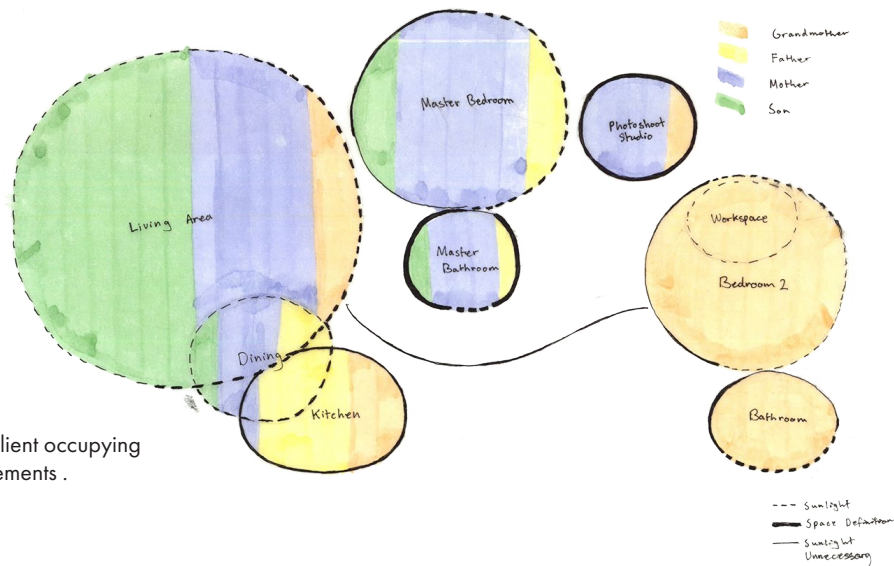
Grandmother
Father
Mother
Son

Living Area

Master Bedroom

Photoshoot Studio

Master Bathroom

Workspace

Bedroom 2

Dining

Kitchen

Bathroom

lient occupying
ements .

Sunlight
Space Definition
Sunlight Unnecessary